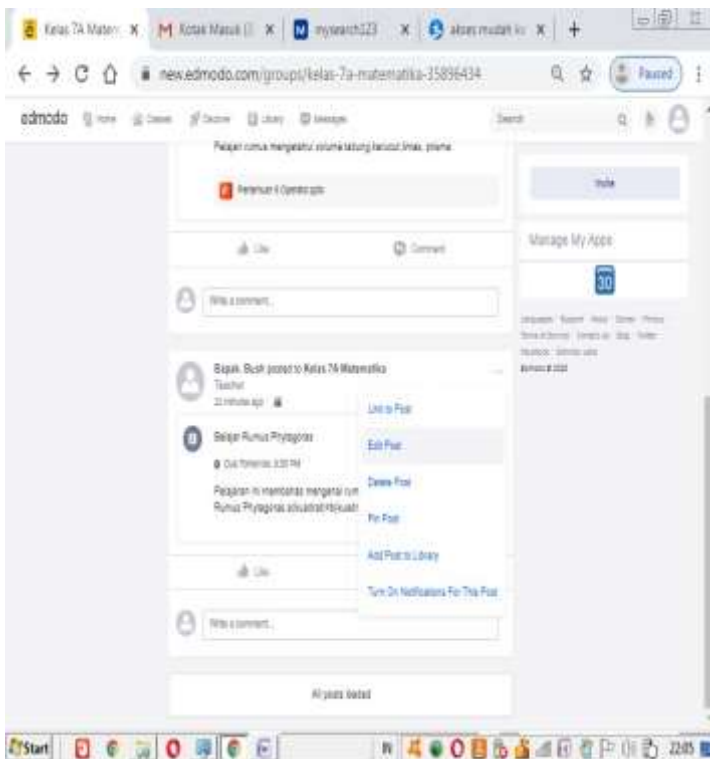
Kelas 7A Matem × | M Kotak Masuk (! × | mysearch123 × | absen mudah × | +

← → C ⌂ new.edmodo.com/groups/kelas-7a-matematika-35896434

Paused

edmodo Home Classes Discover Library Messages Search

Pelajari rumus mengetahui volume tabung kerucut limas, prisma.

Pertemuan 6 Operator.pptx

Like Comment

Write a comment...

Invite

Manage My Apps

30

Bapak. Bush posted to Kelas 7A Matematika
Teacher
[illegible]

Belajar Rumus Phytagoras

Due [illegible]

Pelajaran ini membahas mengenai rum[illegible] Rumus Phytagoras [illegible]

Link to Post

Edit Post

Delete Post

Pin Post

Add Post to Library

Turn On Notifications For This Post

Like

Write a comment...

All posts loaded

Start

22:05